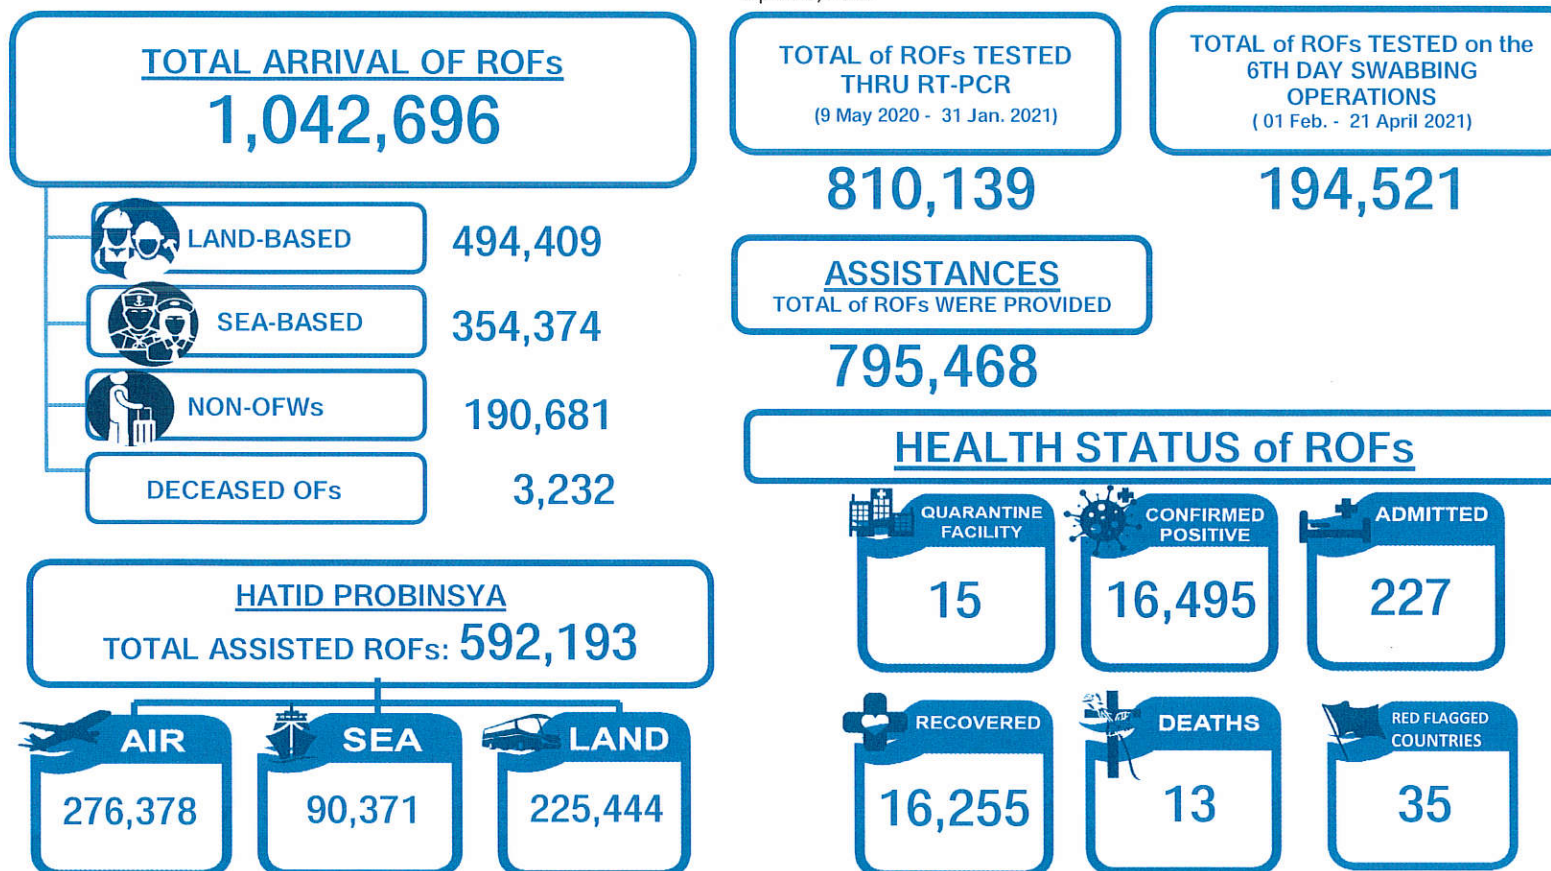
TOTAL ARRIVAL OF ROFs
1,042,696

LAND-BASED 494,409

SEA-BASED 354,374

NON-OFWs 190,681

DECEASED OFs 3,232

HATID PROBINSYA
TOTAL ASSISTED ROFs: 592,193

AIR 276,378

SEA 90,371

LAND 225,444

TOTAL of ROFs TESTED THRU RT-PCR (9 May 2020 - 31 Jan. 2021)
810,139

TOTAL of ROFs TESTED on the 6TH DAY SWABBING OPERATIONS (01 Feb. - 21 April 2021)
194,521

ASSISTANCES
TOTAL of ROFs WERE PROVIDED
795,468

HEALTH STATUS of ROFs

QUARANTINE FACILITY 15

CONFIRMED POSITIVE 16,495

ADMITTED 227

RECOVERED 16,255

DEATHS 13

RED FLAGGED COUNTRIES 35